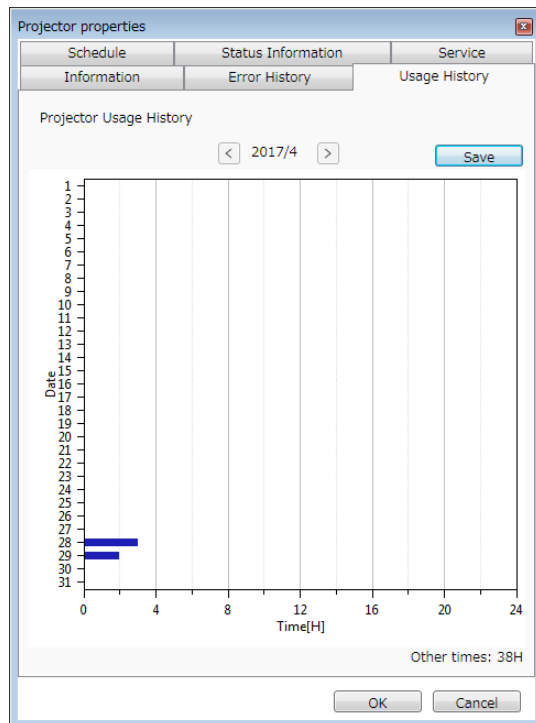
Projector properties

Schedule | Status Information | Service
Information | Error History | Usage History

Projector Usage History

< 2017/4 >

Save

Date
1
2
3
4
5
6
7
8
9
10
11
12
13
14
15
16
17
18
19
20
21
22
23
24
25
26
27
28
29
30
31

0 4 8 12 16 20 24
Time[H]

Other times: 38H

OK Cancel